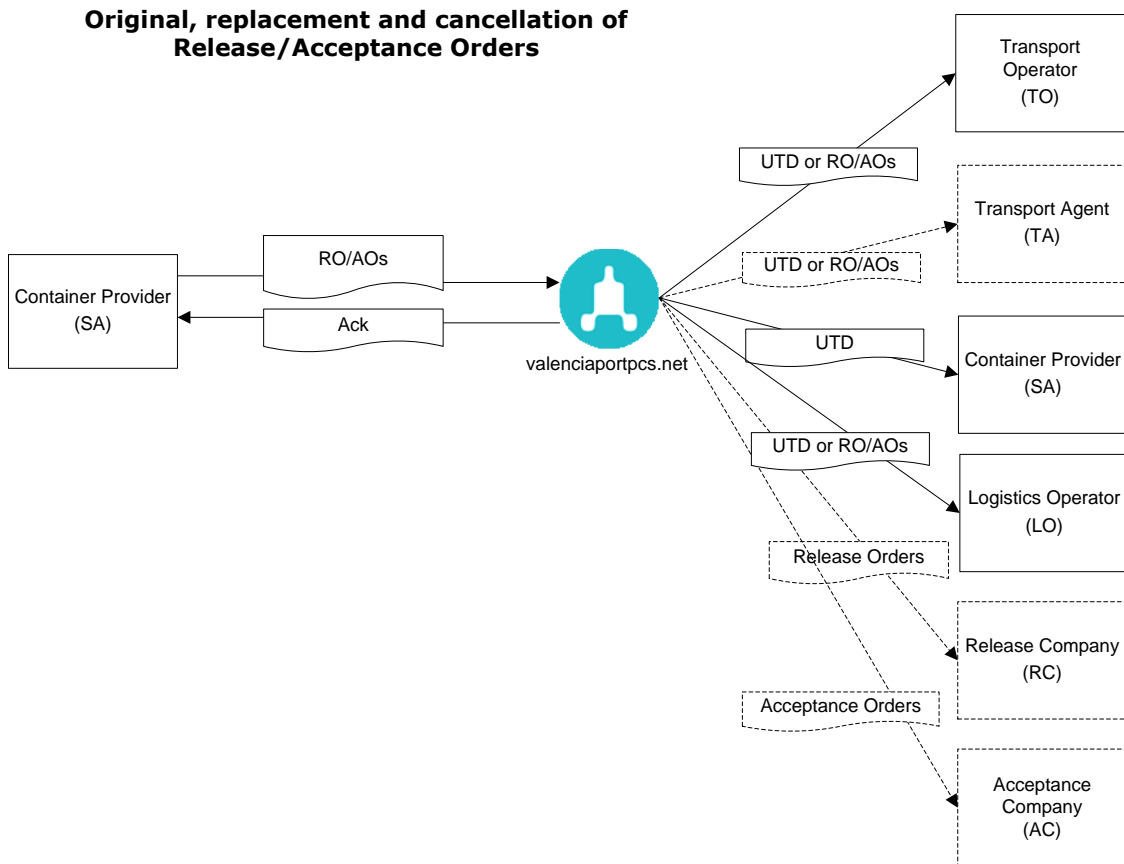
Original, replacement and cancellation of Release/Acceptance Orders

Container Provider
(SA)

RO/AOs

Ack

valenciaportpcs.net

UTD or RO/AOs

UTD or RO/AOs

UTD

UTD or RO/AOs

Release Orders

Acceptance Orders

Transport Operator
(TO)

Transport Agent
(TA)

Container Provider
(SA)

Logistics Operator
(LO)

Release Company
(RC)

Acceptance Company
(AC)